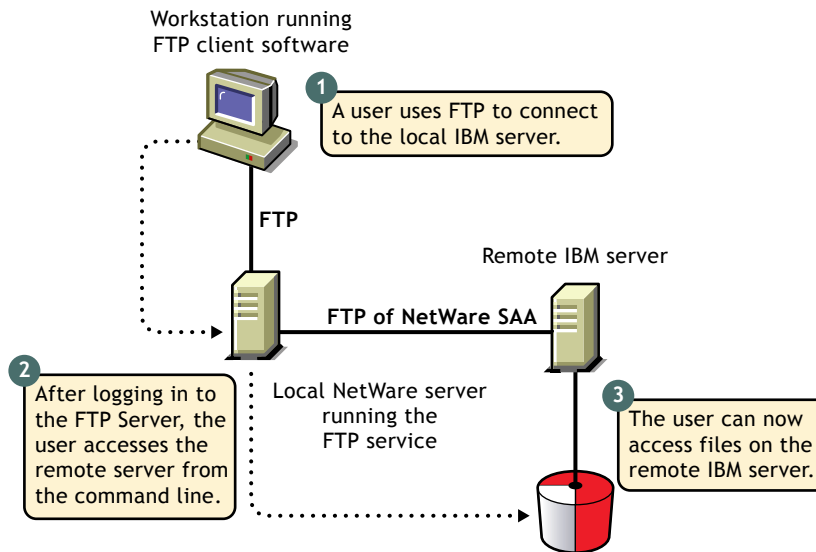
Workstation running FTP client software

1
A user uses FTP to connect to the local IBM server.

FTP

Remote IBM server

FTP of NetWare SAA

2
After logging in to the FTP Server, the user accesses the remote server from the command line.

Local NetWare server running the FTP service

3
The user can now access files on the remote IBM server.